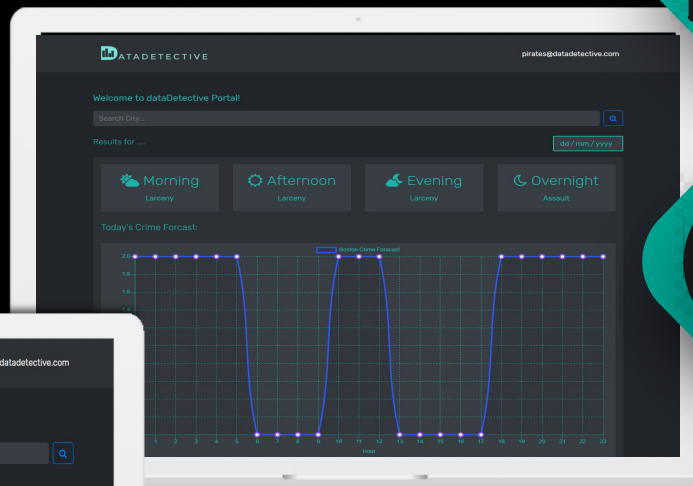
DATADETECTIVE

pirates@datadetective.com

Welcome to dataDetective Portal!

Search City...

Results for ....

dd / mm / yyyy

Morning
Larceny

Afternoon
Larceny

Evening
Larceny

Overnight
Assault

Today's Crime Forcast:

Boston Crime Forcast

2.0
1.8
1.6
1.4

1 2 3 4 5 6 7 8 9 10 11 12 13 14 15 16 17 18 19 20 21 22 23

Hour

datadetective.com